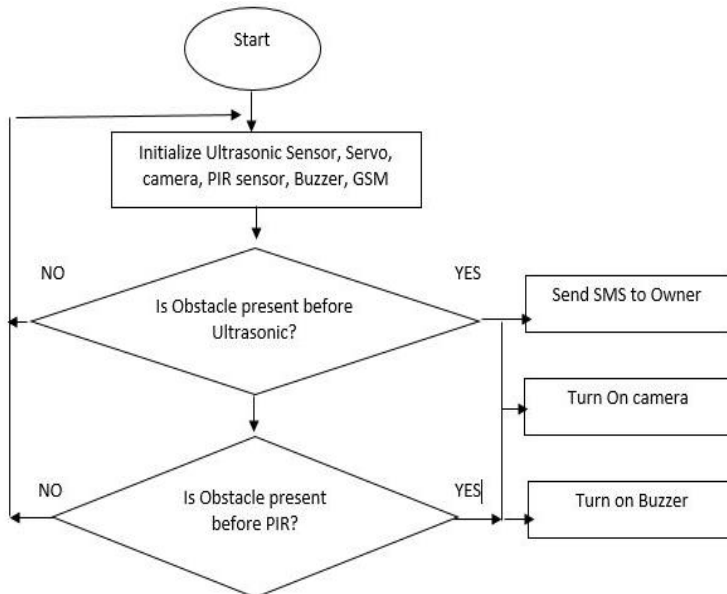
Start

Initialize Ultrasonic Sensor, Servo, camera, PIR sensor, Buzzer, GSM

NO

YES

Is Obstacle present before Ultrasonic?

Send SMS to Owner

Turn On camera

NO

Is Obstacle present before PIR?

YES

Turn on Buzzer